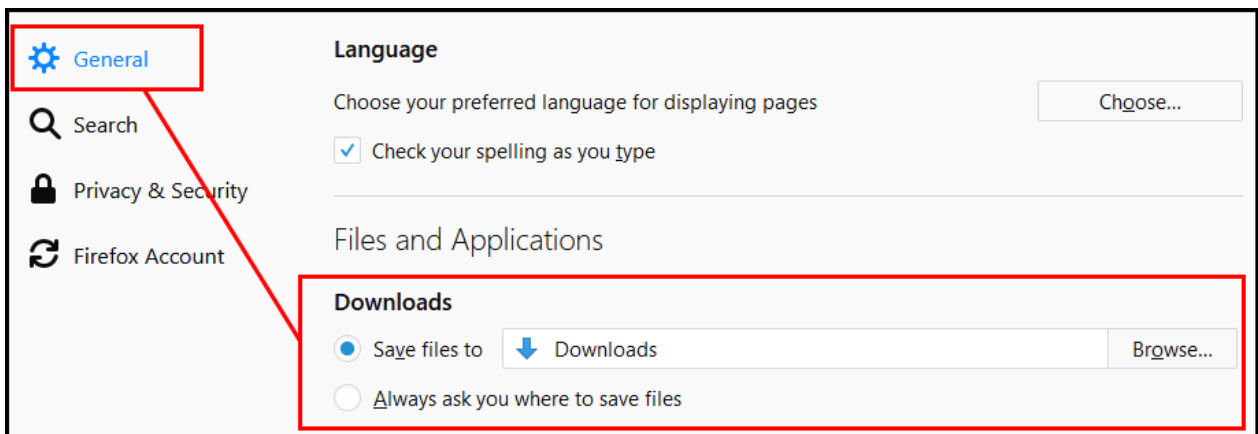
General

Search

Privacy & Security

Firefox Account

Language

Choose your preferred language for displaying pages

Choose...

Check your spelling as you type

Files and Applications

Downloads

Save files to

Downloads

Browse...

Always ask you where to save files